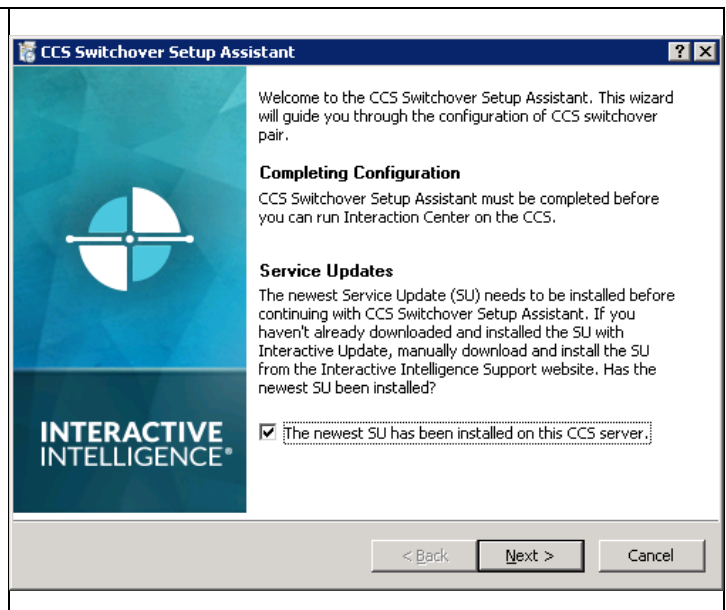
CCS Switchover Setup Assistant

?

Welcome to the CCS Switchover Setup Assistant. This wizard will guide you through the configuration of CCS switchover pair.

Completing Configuration

CCS Switchover Setup Assistant must be completed before you can run Interaction Center on the CCS.

Service Updates

The newest Service Update (SU) needs to be installed before continuing with CCS Switchover Setup Assistant. If you haven't already downloaded and installed the SU with Interactive Update, manually download and install the SU from the Interactive Intelligence Support website. Has the newest SU been installed?

INTERACTIVE INTELLIGENCE®

☑ The newest SU has been installed on this CCS server.

< Back

Next >

Cancel